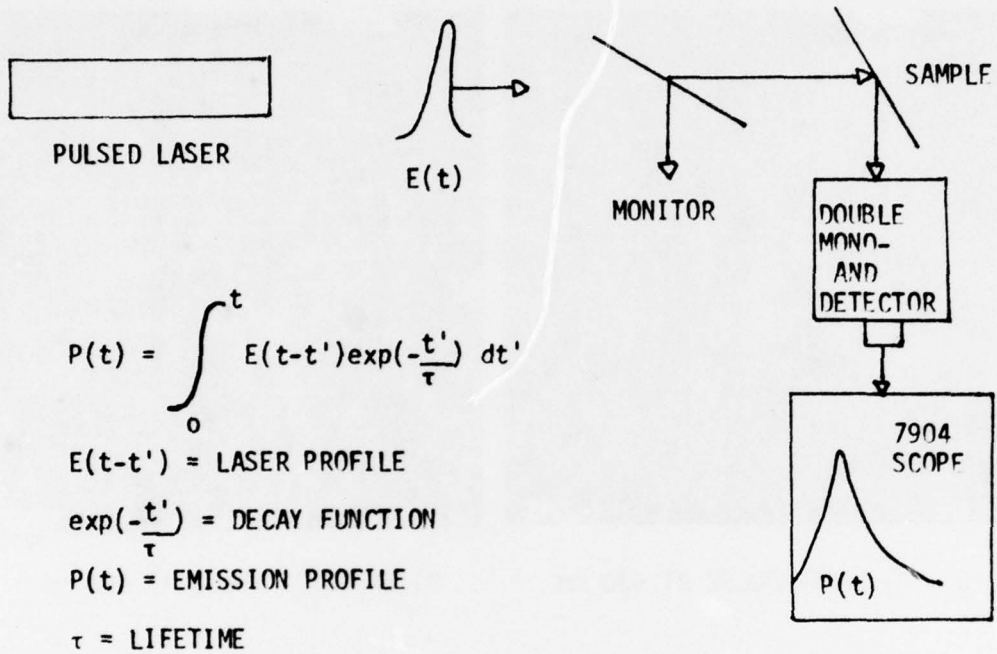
PULSED LASER

E(t)

MONITOR

SAMPLE

DOUBLE MONO- AND DETECTOR

7904 SCOPE

P(t)

$P(t) = \int_0^t E(t-t')\exp(-\frac{t'}{\tau})\, dt'$

E(t-t') = LASER PROFILE

$\exp(-\frac{t'}{\tau})$ = DECAY FUNCTION

P(t) = EMISSION PROFILE

$\tau$ = LIFETIME